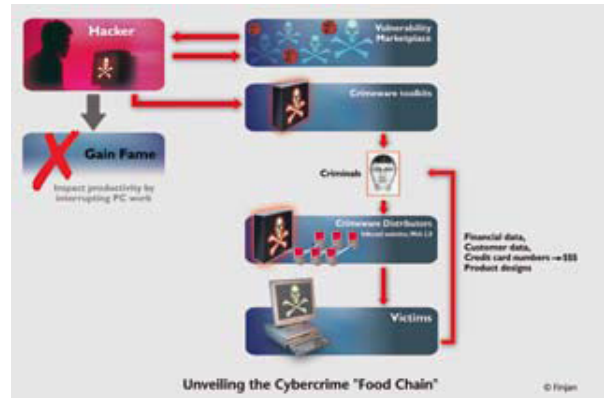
Hacker

Vulnerability Marketplace

Crimeware toolkits

Gain Fame

Impact productivity by interrupting PC work

Criminals

Crimeware Distributors
Infected websites, Web 2.0

Financial data,
Customer data,
Credit card numbers → $$$
Product designs

Victims

Unveiling the Cybercrime "Food Chain"

© Finjan